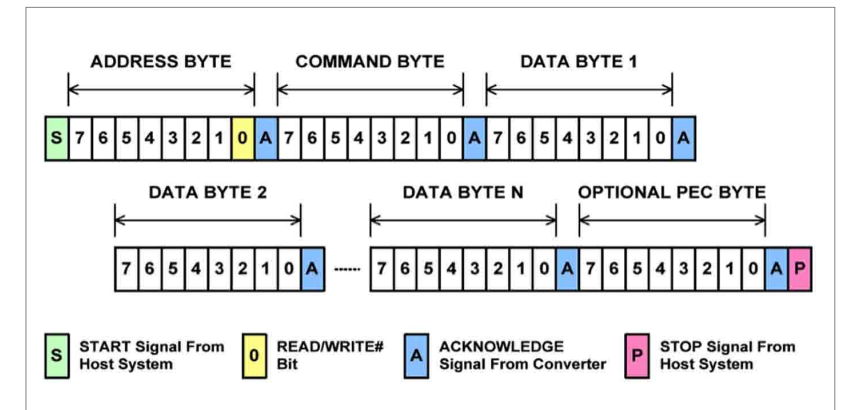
ADDRESS BYTE
COMMAND BYTE
DATA BYTE 1

| S | 7 | 6 | 5 | 4 | 3 | 2 | 1 | 0 | A | 7 | 6 | 5 | 4 | 3 | 2 | 1 | 0 | A | 7 | 6 | 5 | 4 | 3 | 2 | 1 | 0 | A |
|---|---|---|---|---|---|---|---|---|---|---|---|---|---|---|---|---|---|---|---|---|---|---|---|---|---|---|---|

DATA BYTE 2
DATA BYTE N
OPTIONAL PEC BYTE

| 7 | 6 | 5 | 4 | 3 | 2 | 1 | 0 | A | ...... | 7 | 6 | 5 | 4 | 3 | 2 | 1 | 0 | A | 7 | 6 | 5 | 4 | 3 | 2 | 1 | 0 | A | P |
|---|---|---|---|---|---|---|---|---|---|---|---|---|---|---|---|---|---|---|---|---|---|---|---|---|---|---|---|---|

S START Signal From Host System
0 READ/WRITE# Bit
A ACKNOWLEDGE Signal From Converter
P STOP Signal From Host System